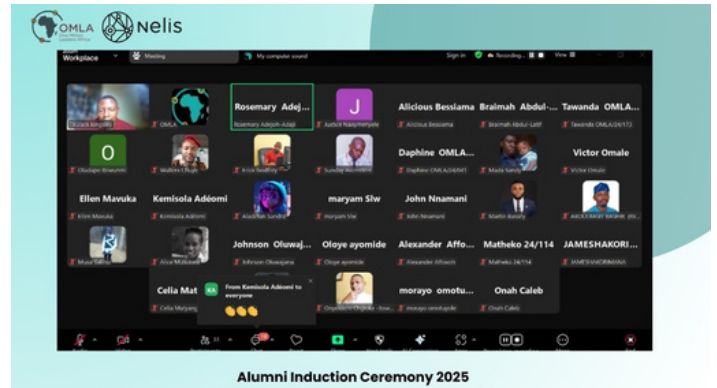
OMLA Nelis

Zoom Workplace
Meeting
My computer sound
Sign in
Recording...
View

Rosemary Adej...
Rosemary Adejoh-Adaji
J
Justice Nanyimenya
Alicious Bessiama
Alicious Bessiama
Braimah Abdul-...
Braimah Abdul-Latif
Tawanda OMLA...
Tawanda OMLA/24/172
OMLA
O
Oludayo Biwuonki
Daphne OMLA...
Daphne OMLA/24/041
Victor Omale
Victor Omale
Ellen Mavuka
Ellen Mavuka
Kemisola Adéomi
Kemisola Adéomi
maryam Slw
maryam Slw
John Nnamani
John Nnamani
Johnson Oluwaj...
Johnson Oluwajana
Oloye ayomide
Oloye ayomide
Alexander Affo...
Alexander Affooch
Matheko 24/114
Matheko 24/114
JAMESHAKORI...
JAMESHAKORIMANA
Celia Mat...
Celia Matyang
KA From Kemisola Adéomi to everyone
👏👏👏
morayo omotu...
morayo omotuyole
Onah Caleb
Onah Caleb

Alumni Induction Ceremony 2025